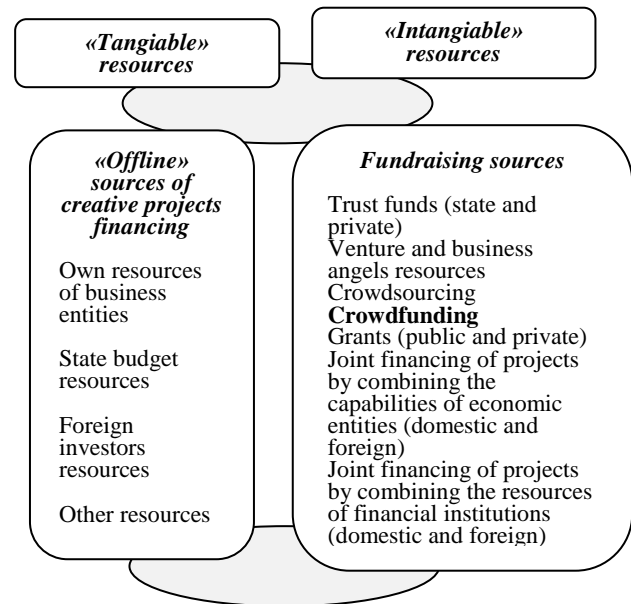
«Tangiable» resources

«Intangiable» resources

«Offline» sources of creative projects financing

Own resources of business entities

State budget resources

Foreign investors resources

Other resources

Fundraising sources

Trust funds (state and private)
Venture and business angels resources
Crowdsourcing
**Crowdfunding**
Grants (public and private)
Joint financing of projects by combining the capabilities of economic entities (domestic and foreign)
Joint financing of projects by combining the resources of financial institutions (domestic and foreign)